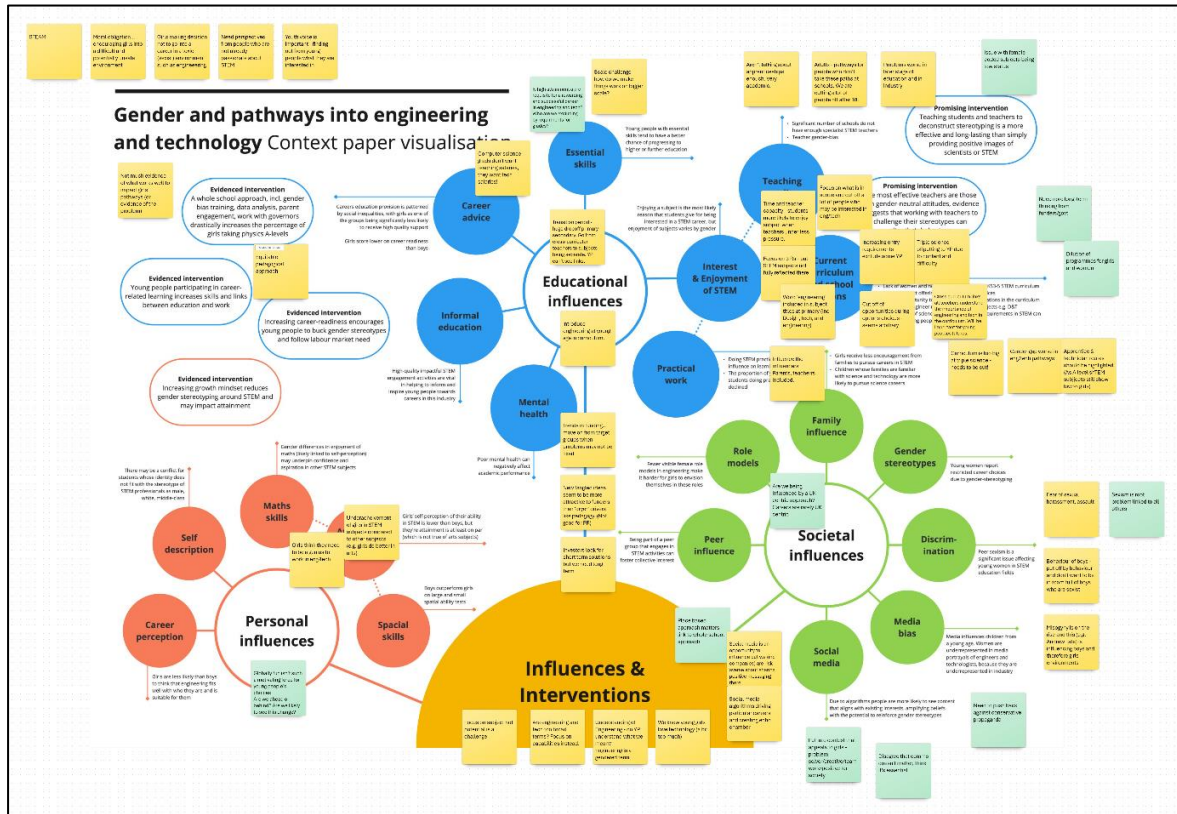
STEAM

Gender and pathways into engineering and technology Context paper visualisation

Evidenced intervention
A whole school approach, incl. gender bias training, data analysis, parent engagement, work with governors drastically increases the percentage of girls taking physics A-levels

Evidenced intervention
Young people participating in career-related learning increases skills and links between education and work

Evidenced intervention
Increasing career-readiness encourages young people to buck gender stereotypes and follow labour market need

Evidenced intervention
Increasing growth mindset reduces gender stereotyping around STEM and may impact attainment

Promising intervention
Teaching students and teachers to deconstruct stereotyping is a more effective and long-lasting than simply providing positive images of scientists or STEM

Promising intervention
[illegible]

Essential skills

Career advice

Educational influences

Informal education

Mental health

Teaching

Interest & Enjoyment of STEM

Current curriculum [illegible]

Practical work

Family influence

Role models

Gender stereotypes

Peer influence

Societal influences

Discrimination

Media bias

Social media

Self description

Maths skills

Personal influences

Spacial skills

Career perception

Influences & Interventions

Young people with essential skills tend to have a better chance of progressing to higher or further education

Careers education provision is patterned by social inequalities, with girls as one of the groups being significantly less likely to receive high quality support

Girls score lower on career-readiness than boys

High-quality impactful STEM engagement activities are vital in helping to inform and inspire young people towards careers in this industry

Peer mental health can negatively affect academic performance

Significant number of schools do not have enough specialist STEM teachers
Teacher gender-bias

Fewer visible female role models in engineering make it harder for girls to envision themselves in these roles

Being part of a peer group that engages in STEM activities can foster collective interest

Young women report restricted career choices due to gender-stereotyping

Peer sexism is a significant issue affecting young women in STEM education fields

Media influences children from a young age. Women are underrepresented in media portrayals of engineers and technologists, because they are underrepresented in industry

Due to algorithms people are more likely to see content that aligns with existing interests, amplifying beliefs with the potential to reinforce gender stereotypes

Girls are less likely than boys to think that engineering fits well with who they are and is suitable for them

Boys outperform girls on large and small spatial ability tests

Girls' self-perception of their ability in STEM is lower than boys, but they're attainment is at least on par

There may be a conflict for students whose identity does not fit with the stereotype of STEM professionals as male, white, middle-class

Gender differences in enjoyment of maths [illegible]